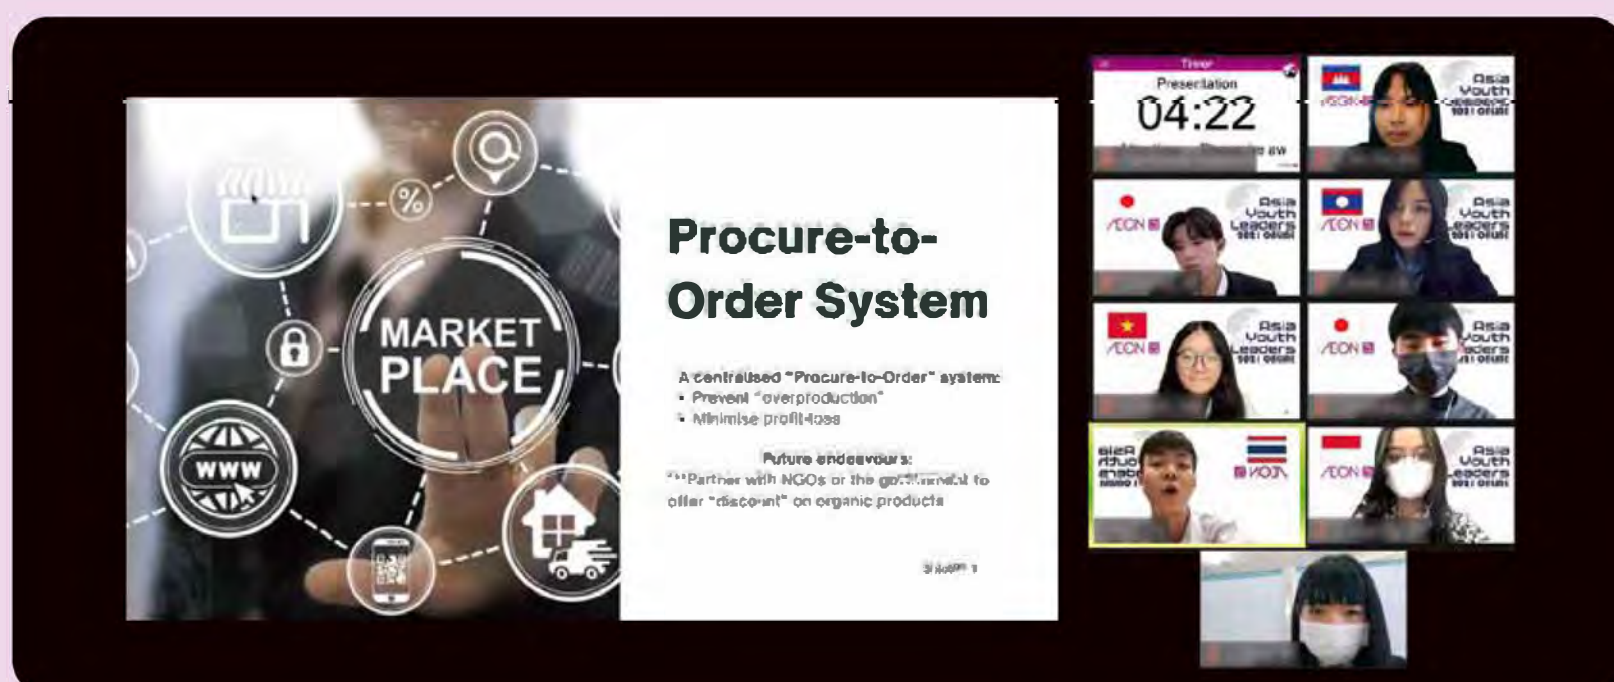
MARKET PLACE

WWW

%

Procure-to-Order System

A centralised "Procure-to-Order" system:
• Prevent "overproduction"
• Minimise profit-loss

Future endeavours:
"Partner with NGOs or the government to offer "discount" on organic products

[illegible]

Timer
Presentation
04:22

ÆON
Asia Youth Leaders